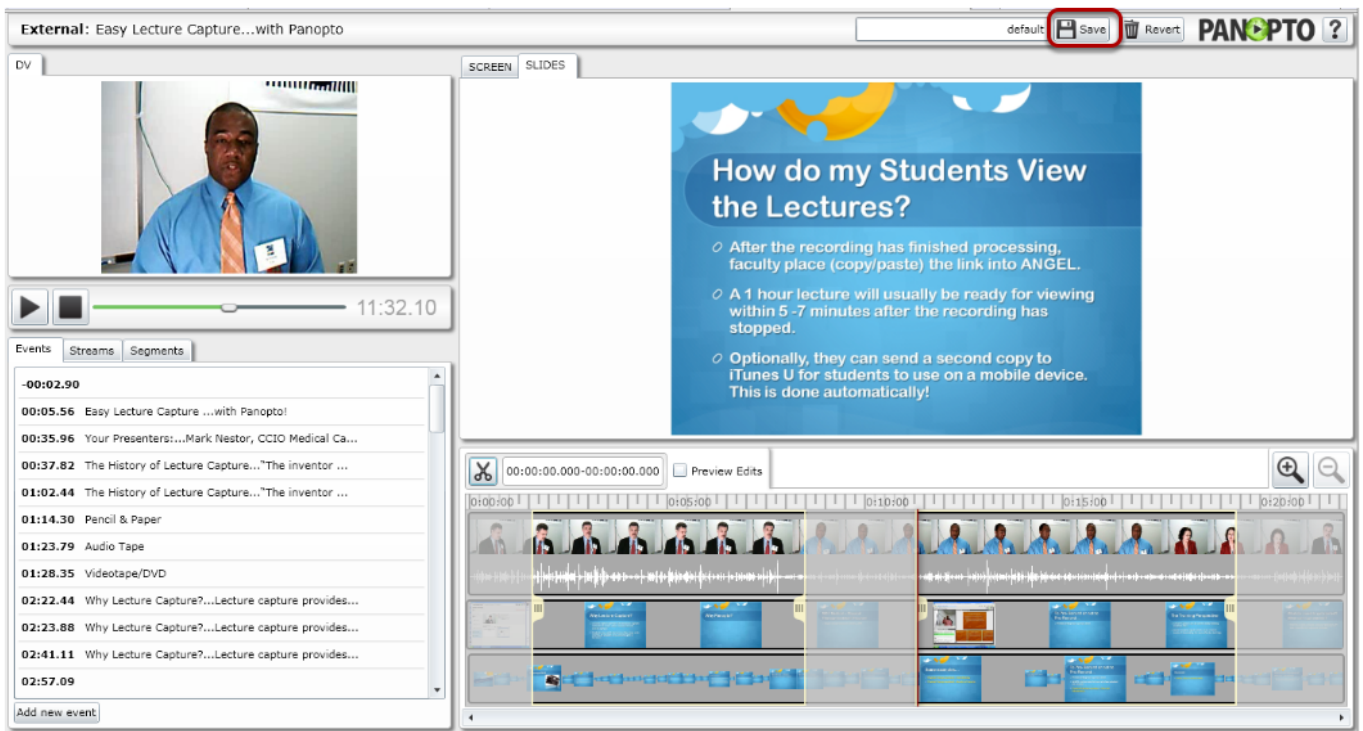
External: Easy Lecture Capture...with Panopto

default Save Revert PANOPTO ?

DV

11:32.10

Events Streams Segments

-00:02.90
00:05.56 Easy Lecture Capture ...with Panopto!
00:35.96 Your Presenters:...Mark Nestor, CCIO Medical Ca...
00:37.82 The History of Lecture Capture..."The inventor ...
01:02.44 The History of Lecture Capture..."The inventor ...
01:14.30 Pencil & Paper
01:23.79 Audio Tape
01:28.35 Videotape/DVD
02:22.44 Why Lecture Capture?...Lecture capture provides...
02:23.88 Why Lecture Capture?...Lecture capture provides...
02:41.11 Why Lecture Capture?...Lecture capture provides...
02:57.09

Add new event

SCREEN SLIDES

How do my Students View the Lectures?

After the recording has finished processing, faculty place (copy/paste) the link into ANGEL.

A 1 hour lecture will usually be ready for viewing within 5 -7 minutes after the recording has stopped.

Optionally, they can send a second copy to iTunes U for students to use on a mobile device. This is done automatically!

00:00:00.000-00:00:00.000 Preview Edits

0:00:00 0:05:00 0:10:00 0:15:00 0:20:00